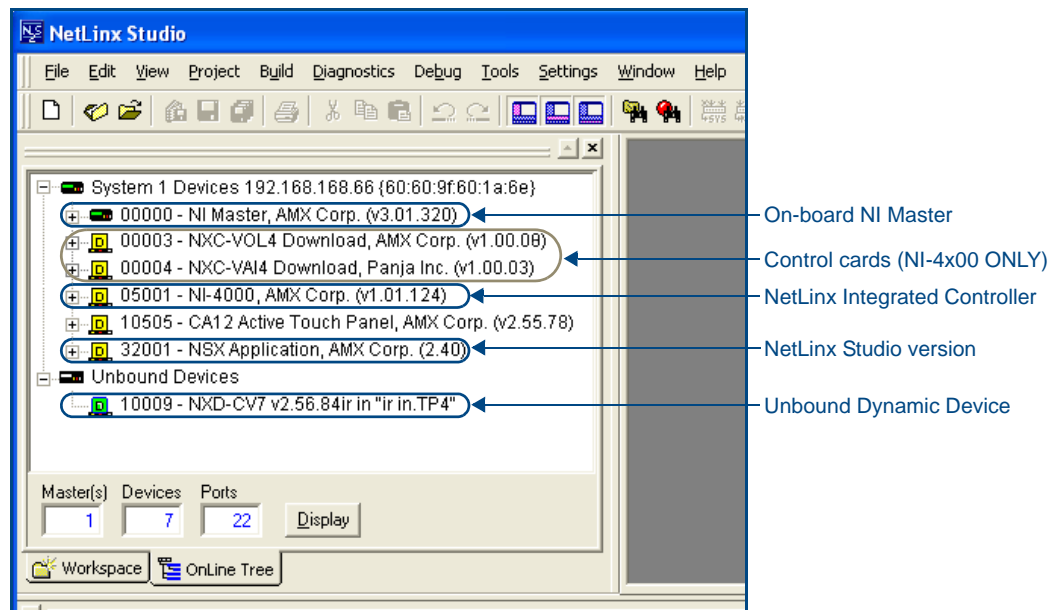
NetLinx Studio

File Edit View Project Build Diagnostics Debug Tools Settings Window Help

System 1 Devices 192.168.168.66 {60:60:9f:60:1a:6e}
00000 - NI Master, AMX Corp. (v3.01.320)
00003 - NXC-VOL4 Download, AMX Corp. (v1.00.08)
00004 - NXC-VAI4 Download, Panja Inc. (v1.00.03)
05001 - NI-4000, AMX Corp. (v1.01.124)
10505 - CA12 Active Touch Panel, AMX Corp. (v2.55.78)
32001 - NSX Application, AMX Corp. (2.40)
Unbound Devices
10009 - NXD-CV7 v2.56.84ir in "ir in.TP4"

On-board NI Master
Control cards (NI-4x00 ONLY)
NetLinx Integrated Controller
NetLinx Studio version
Unbound Dynamic Device

Master(s) Devices Ports
1 7 22
Display

Workspace OnLine Tree